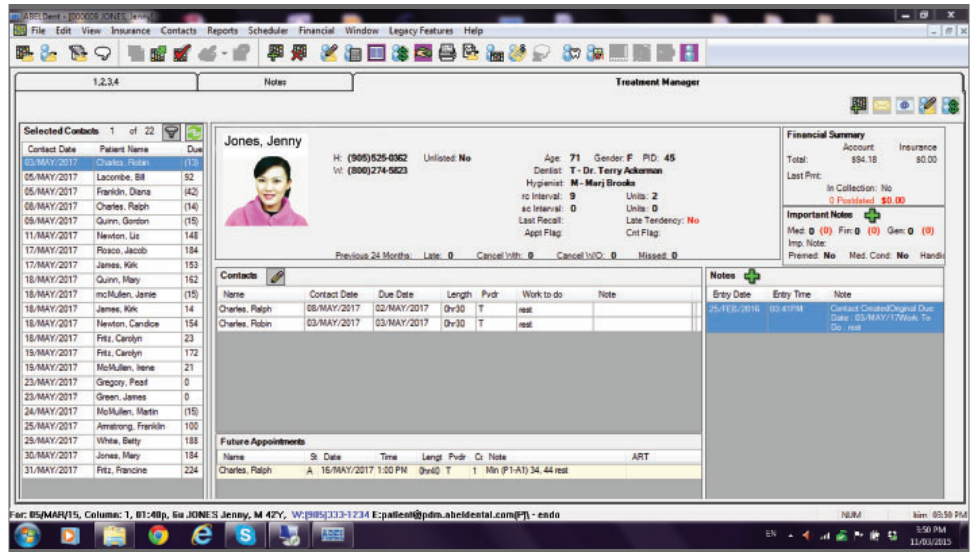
ABELDent - [000009 JONES, Jenny]

File Edit View Insurance Contacts Reports Scheduler Financial Window Legacy Features Help

1,2,3,4 | Notes | Treatment Manager

Selected Contacts 1 of 22

| Contact Date | Patient Name | Due |
|---|---|---|
| 03/MAY/2017 | Charles, Robin | (13) |
| 05/MAY/2017 | Lacombe, Bill | 92 |
| 05/MAY/2017 | Franklin, Diana | (42) |
| 08/MAY/2017 | Charles, Ralph | (14) |
| 09/MAY/2017 | Quinn, Gordon | (15) |
| 11/MAY/2017 | Newton, Liz | 148 |
| 17/MAY/2017 | Rosco, Jacob | 184 |
| 17/MAY/2017 | James, Kirk | 153 |
| 18/MAY/2017 | Quinn, Mary | 162 |
| 18/MAY/2017 | mcMullen, Jamie | (15) |
| 18/MAY/2017 | James, Kirk | 14 |
| 18/MAY/2017 | Newton, Candice | 154 |
| 18/MAY/2017 | Fritz, Carolyn | 23 |
| 19/MAY/2017 | Fritz, Carolyn | 172 |
| 19/MAY/2017 | McMullen, Irene | 21 |
| 23/MAY/2017 | Gregory, Pearl | 0 |
| 23/MAY/2017 | Green, James | 0 |
| 24/MAY/2017 | McMullen, Martin | (15) |
| 25/MAY/2017 | Armstrong, Franklin | 100 |
| 29/MAY/2017 | White, Betty | 188 |
| 30/MAY/2017 | Jones, Mary | 184 |
| 31/MAY/2017 | Fritz, Francine | 224 |

Jones, Jenny

H: (905)525-0362 Unlisted: No
W: (800)274-5823

Age: 71 Gender: F PID: 45
Dentist: T - Dr. Terry Ackerman
Hygienist: M - Marj Brooks
rc Interval: 9 Units: 2
sc Interval: 0 Units: 0
Last Recall: Late Tendency: No
Appt Flag: Cnt Flag:

Previous 24 Months: Late: 0 Cancel With: 0 Cancel W/O: 0 Missed: 0

Financial Summary
Account Insurance
Total: $94.18 $0.00
Last Pmt:
In Collection: No
0 Postdated $0.00

Important Notes
Med: 0 (0) Fin: 0 (0) Gen: 0 (0)
Imp. Note:
Premed: No Med. Cond: No Handi

Contacts

| Name | Contact Date | Due Date | Length | Pvdr | Work to do | Note |
|---|---|---|---|---|---|---|
| Charles, Ralph | 08/MAY/2017 | 02/MAY/2017 | 0hr30 | T | rest | |
| Charles, Robin | 03/MAY/2017 | 03/MAY/2017 | 0hr30 | T | rest | |

Notes

| Entry Date | Entry Time | Note |
|---|---|---|
| 25/FEB/2016 | 03:41PM | Contact CreatedOriginal Due Date : 03/MAY/17Work To Do : rest |

Future Appointments

| Name | St | Date | Time | Lengt | Pvdr | Cr | Note | ART |
|---|---|---|---|---|---|---|---|---|
| Charles, Ralph | A | 16/MAY/2017 | 1:00 PM | 0hr40 | T | 1 | Min (P1-A1) 34, 44 rest | |

For: 05/MAR/15, Column: 1, 01:40p, 6u JONES Jenny, M 42Y, W:(905)333-1234 E:patient@pdm.abeldental.com(P)\ - endo

NUM kim 03:50 PM

EN 3:50 PM 11/03/2015